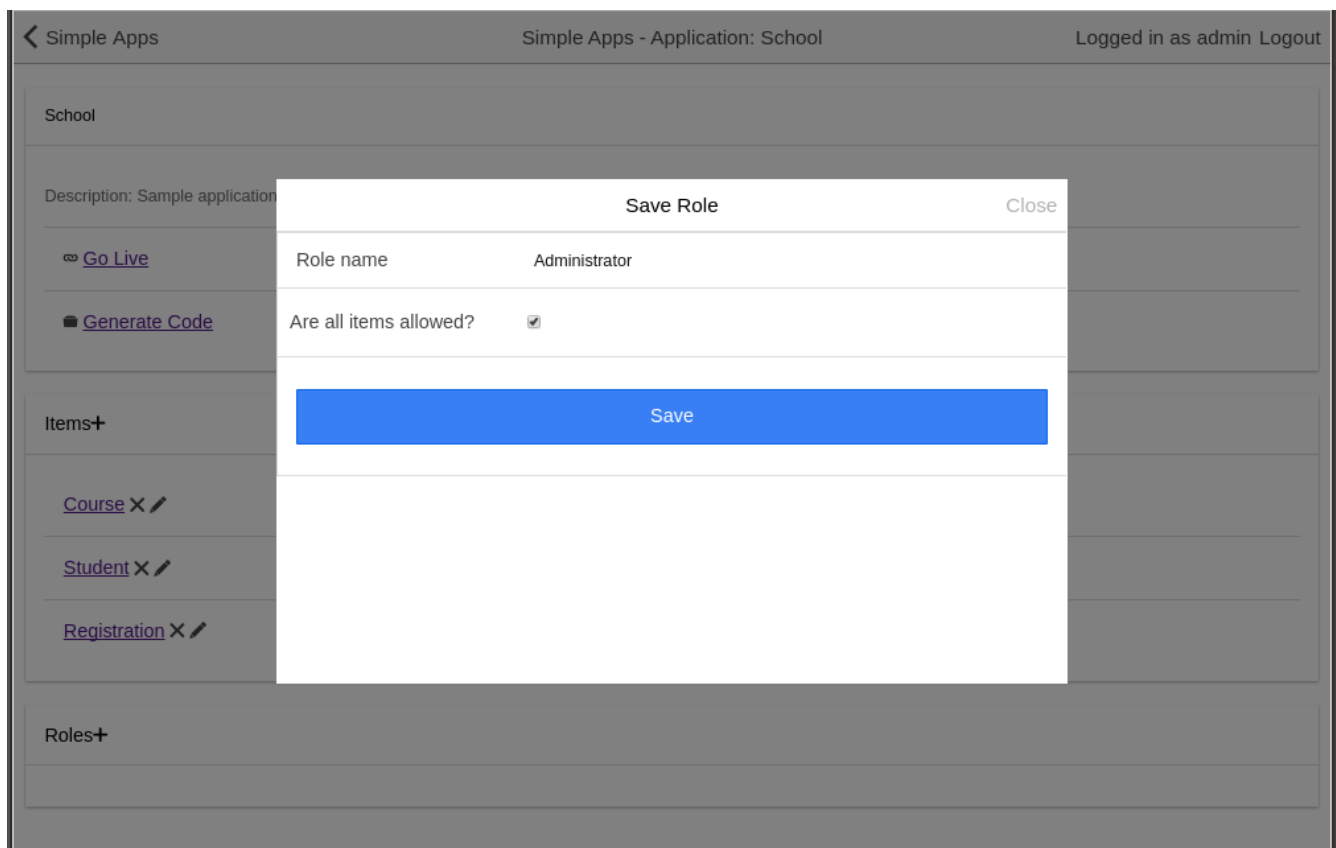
Simple Apps

Simple Apps - Application: School

Logged in as admin Logout

School

Description: Sample application

Go Live

Generate Code

Items+

Course

Student

Registration

Roles+

Save Role

Close

Role name

Administrator

Are all items allowed?

Save